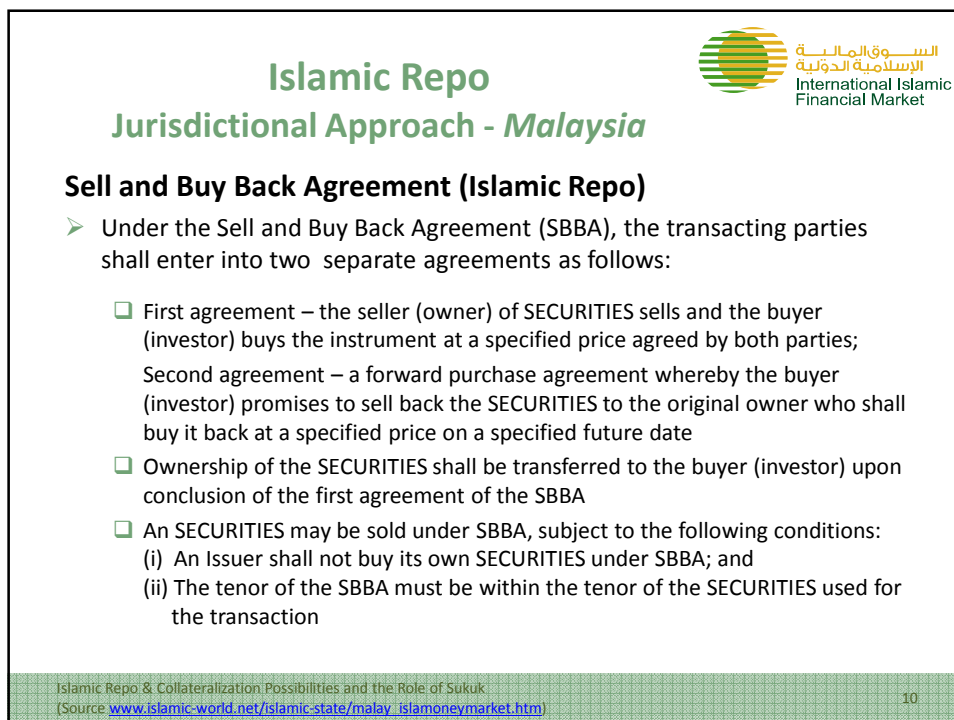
Islamic Repo
Jurisdictional Approach - *Malaysia*

السوق المالية الإسلامية الدولية
International Islamic Financial Market

Sell and Buy Back Agreement (Islamic Repo)

Under the Sell and Buy Back Agreement (SBBA), the transacting parties shall enter into two separate agreements as follows:

First agreement – the seller (owner) of SECURITIES sells and the buyer (investor) buys the instrument at a specified price agreed by both parties;

Second agreement – a forward purchase agreement whereby the buyer (investor) promises to sell back the SECURITIES to the original owner who shall buy it back at a specified price on a specified future date

Ownership of the SECURITIES shall be transferred to the buyer (investor) upon conclusion of the first agreement of the SBBA

An SECURITIES may be sold under SBBA, subject to the following conditions:
(i) An Issuer shall not buy its own SECURITIES under SBBA; and
(ii) The tenor of the SBBA must be within the tenor of the SECURITIES used for the transaction

Islamic Repo & Collateralization Possibilities and the Role of Sukuk
(Source www.islamic-world.net/islamic-state/malay_islamoneymarket.htm)

10